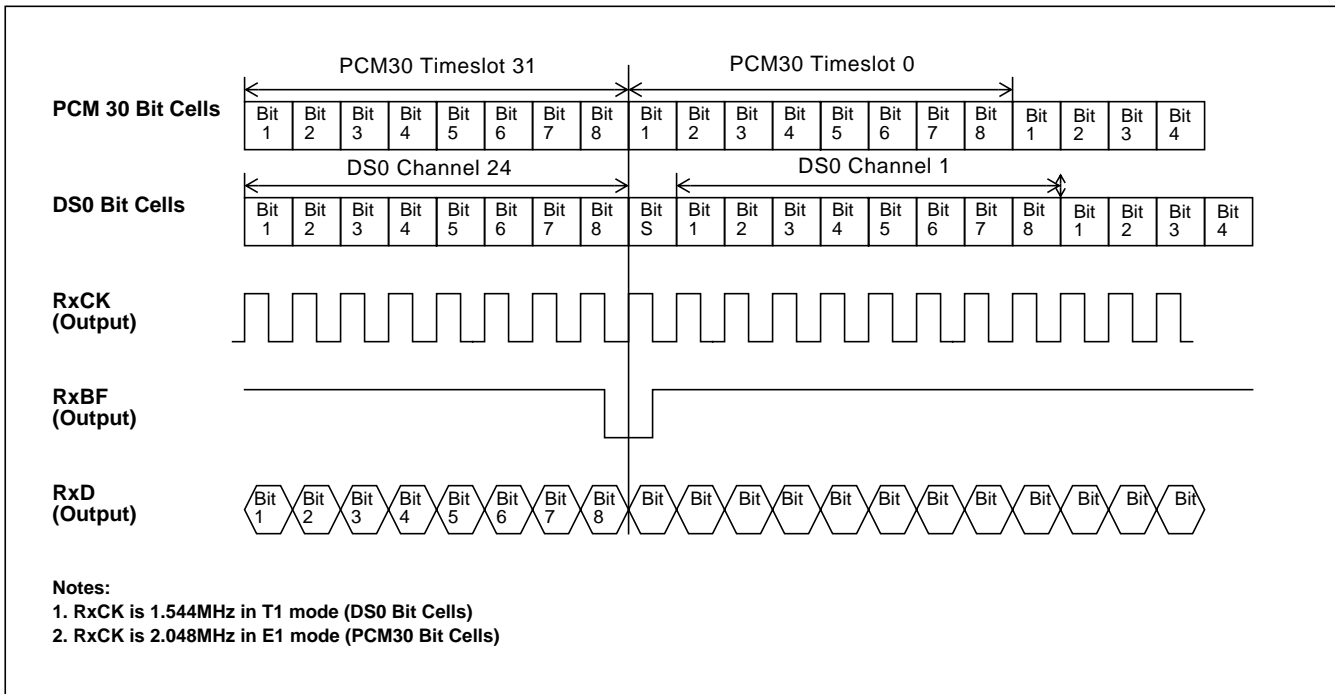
PCM30 Timeslot 31

PCM30 Timeslot 0

PCM 30 Bit Cells

| Bit 1 | Bit 2 | Bit 3 | Bit 4 | Bit 5 | Bit 6 | Bit 7 | Bit 8 | Bit 1 | Bit 2 | Bit 3 | Bit 4 | Bit 5 | Bit 6 | Bit 7 | Bit 8 | Bit 1 | Bit 2 | Bit 3 | Bit 4 |
|---|---|---|---|---|---|---|---|---|---|---|---|---|---|---|---|---|---|---|---|

DS0 Channel 24

DS0 Channel 1

DS0 Bit Cells

| Bit 1 | Bit 2 | Bit 3 | Bit 4 | Bit 5 | Bit 6 | Bit 7 | Bit 8 | Bit S | Bit 1 | Bit 2 | Bit 3 | Bit 4 | Bit 5 | Bit 6 | Bit 7 | Bit 8 | Bit 1 | Bit 2 | Bit 3 | Bit 4 |
|---|---|---|---|---|---|---|---|---|---|---|---|---|---|---|---|---|---|---|---|---|

RxCK (Output)

RxBF (Output)

RxD (Output)

Bit 1 Bit 2 Bit 3 Bit 4 Bit 5 Bit 6 Bit 7 Bit 8 Bit Bit Bit Bit Bit Bit Bit Bit Bit Bit Bit Bit

Notes:
1. RxCK is 1.544MHz in T1 mode (DS0 Bit Cells)
2. RxCK is 2.048MHz in E1 mode (PCM30 Bit Cells)